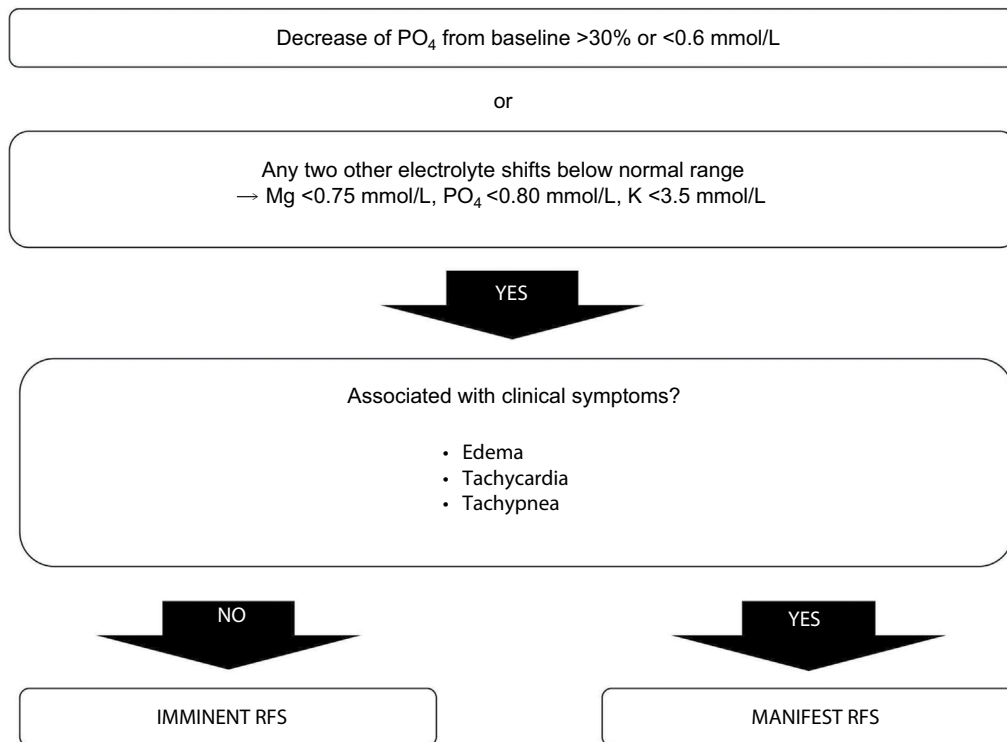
Decrease of $PO_4$ from baseline >30% or <0.6 mmol/L

or

Any two other electrolyte shifts below normal range
$\rightarrow$ Mg <0.75 mmol/L, $PO_4$ <0.80 mmol/L, K <3.5 mmol/L

YES

Associated with clinical symptoms?

- Edema
- Tachycardia
- Tachypnea

NO

YES

IMMINENT RFS

MANIFEST RFS